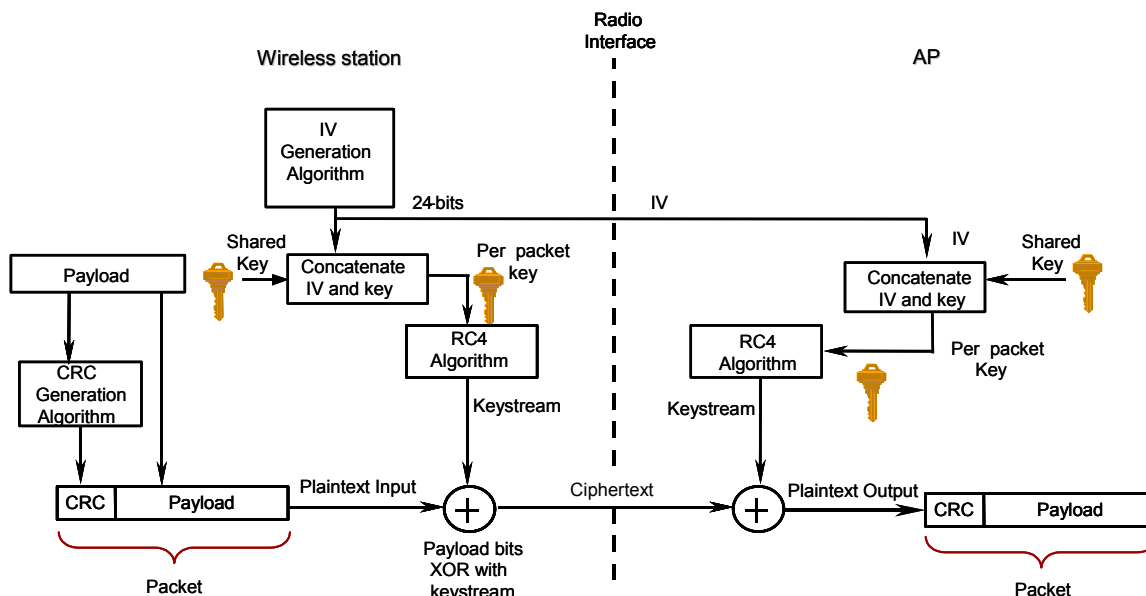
Radio Interface

Wireless station

AP

IV Generation Algorithm

24-bits

IV

IV

Shared Key

Concatenate IV and key

Per packet key

Shared Key

Concatenate IV and key

Payload

RC4 Algorithm

RC4 Algorithm

Per packet Key

CRC Generation Algorithm

Keystream

Keystream

CRC

Payload

Plaintext Input

Ciphertext

Plaintext Output

CRC

Payload

Payload bits XOR with keystream

Packet

Packet